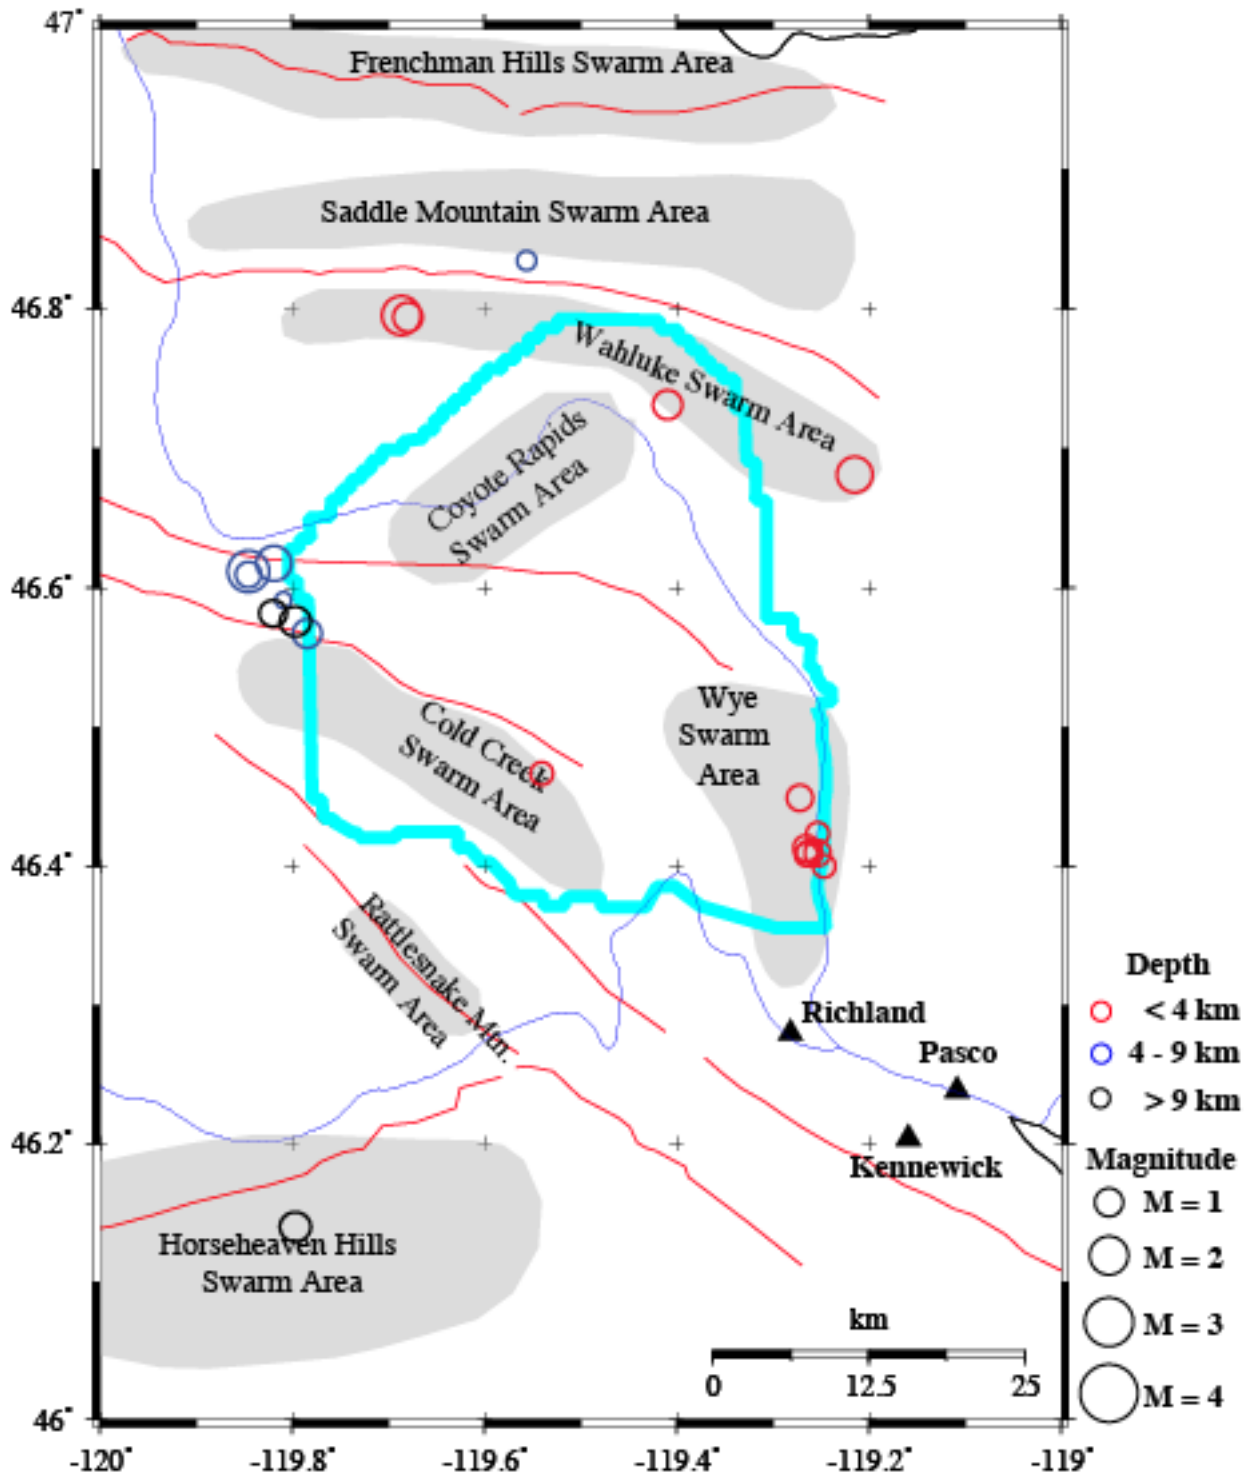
47˚

Frenchman Hills Swarm Area

Saddle Mountain Swarm Area

46.8˚

Wahluke Swarm Area

Coyote Rapids Swarm Area

46.6˚

Cold Creek Swarm Area

Wye Swarm Area

46.4˚

Rattlesnake Mtn.

Swarm Area

Richland

Pasco

46.2˚

Kennewick

Horseheaven Hills Swarm Area

km

0 12.5 25

46˚

-120˚ -119.8˚ -119.6˚ -119.4˚ -119.2˚ -119˚

Depth

< 4 km

4 - 9 km

> 9 km

Magnitude

M = 1

M = 2

M = 3

M = 4